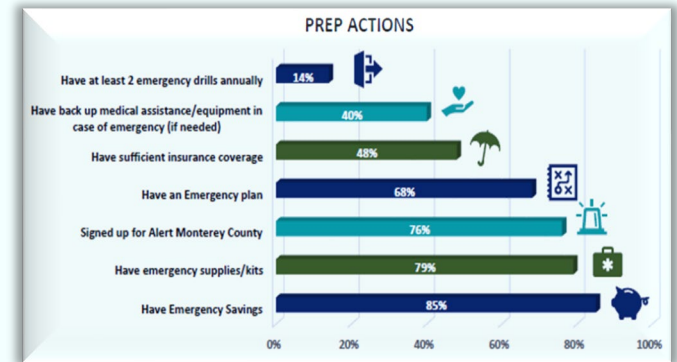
PREP ACTIONS

| | |
|---|---|
| Have at least 2 emergency drills annually | 14% |
| Have back up medical assistance/equipment in case of emergency (if needed) | 40% |
| Have sufficient insurance coverage | 48% |
| Have an Emergency plan | 68% |
| Signed up for Alert Monterey County | 76% |
| Have emergency supplies/kits | 79% |
| Have Emergency Savings | 85% |

0% 20% 40% 60% 80% 100%